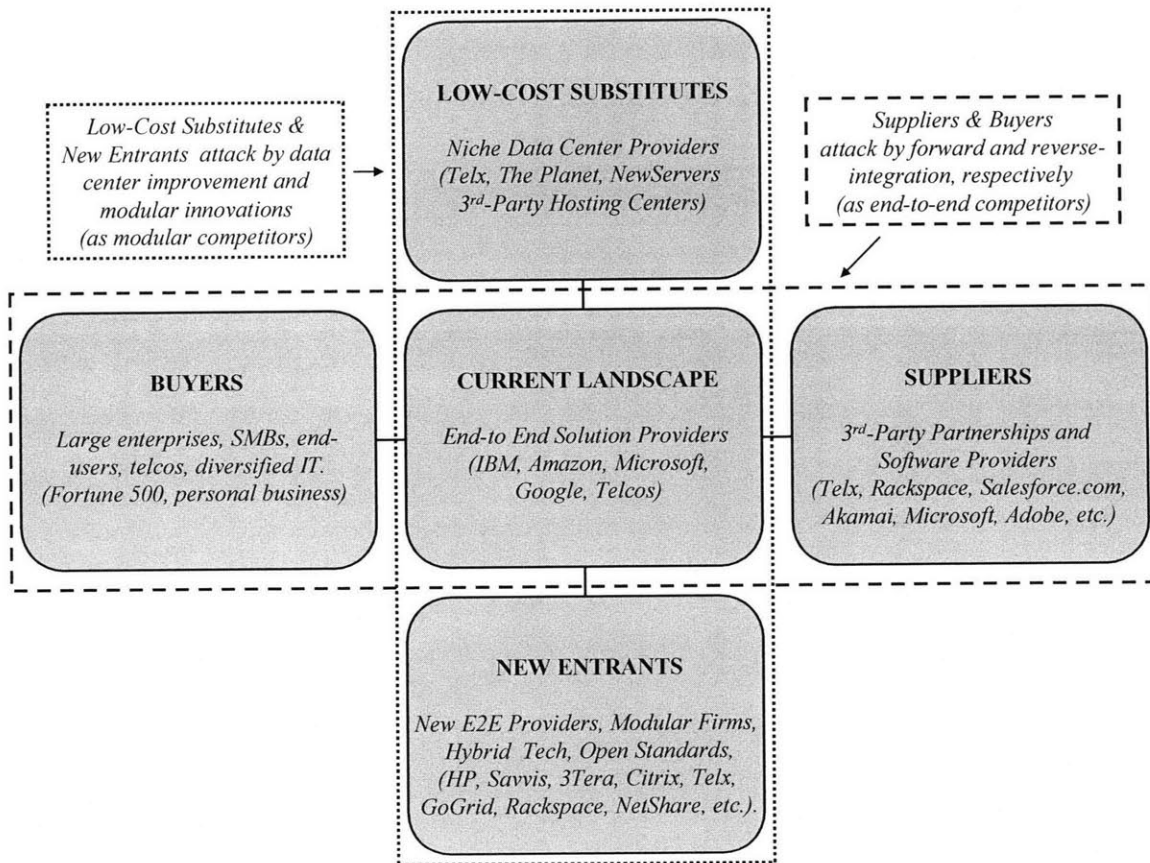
Low-Cost Substitutes & New Entrants attack by data center improvement and modular innovations (as modular competitors)

LOW-COST SUBSTITUTES

Niche Data Center Providers (Telx, The Planet, NewServers 3$^{rd}$-Party Hosting Centers)

Suppliers & Buyers attack by forward and reverse-integration, respectively (as end-to-end competitors)

BUYERS

Large enterprises, SMBs, end-users, telcos, diversified IT. (Fortune 500, personal business)

CURRENT LANDSCAPE

End-to End Solution Providers (IBM, Amazon, Microsoft, Google, Telcos)

SUPPLIERS

3$^{rd}$-Party Partnerships and Software Providers (Telx, Rackspace, Salesforce.com, Akamai, Microsoft, Adobe, etc.)

NEW ENTRANTS

New E2E Providers, Modular Firms, Hybrid Tech, Open Standards, (HP, Savvis, 3Tera, Citrix, Telx, GoGrid, Rackspace, NetShare, etc.).